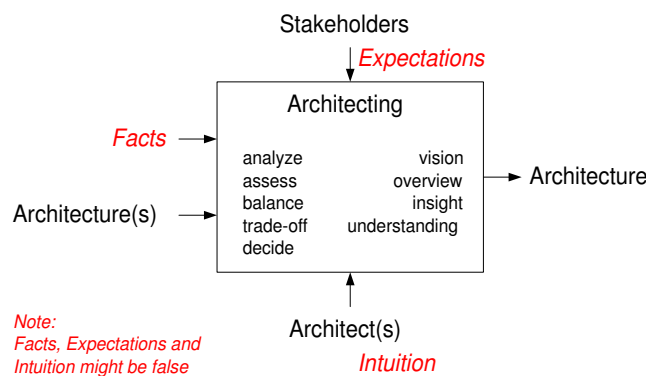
Stakeholders

Expectations

Architecting

Facts

analyze
assess
balance
trade-off
decide

vision
overview
insight
understanding

Architecture

Architecture(s)

Note:
Facts, Expectations and Intuition might be false

Architect(s)

Intuition